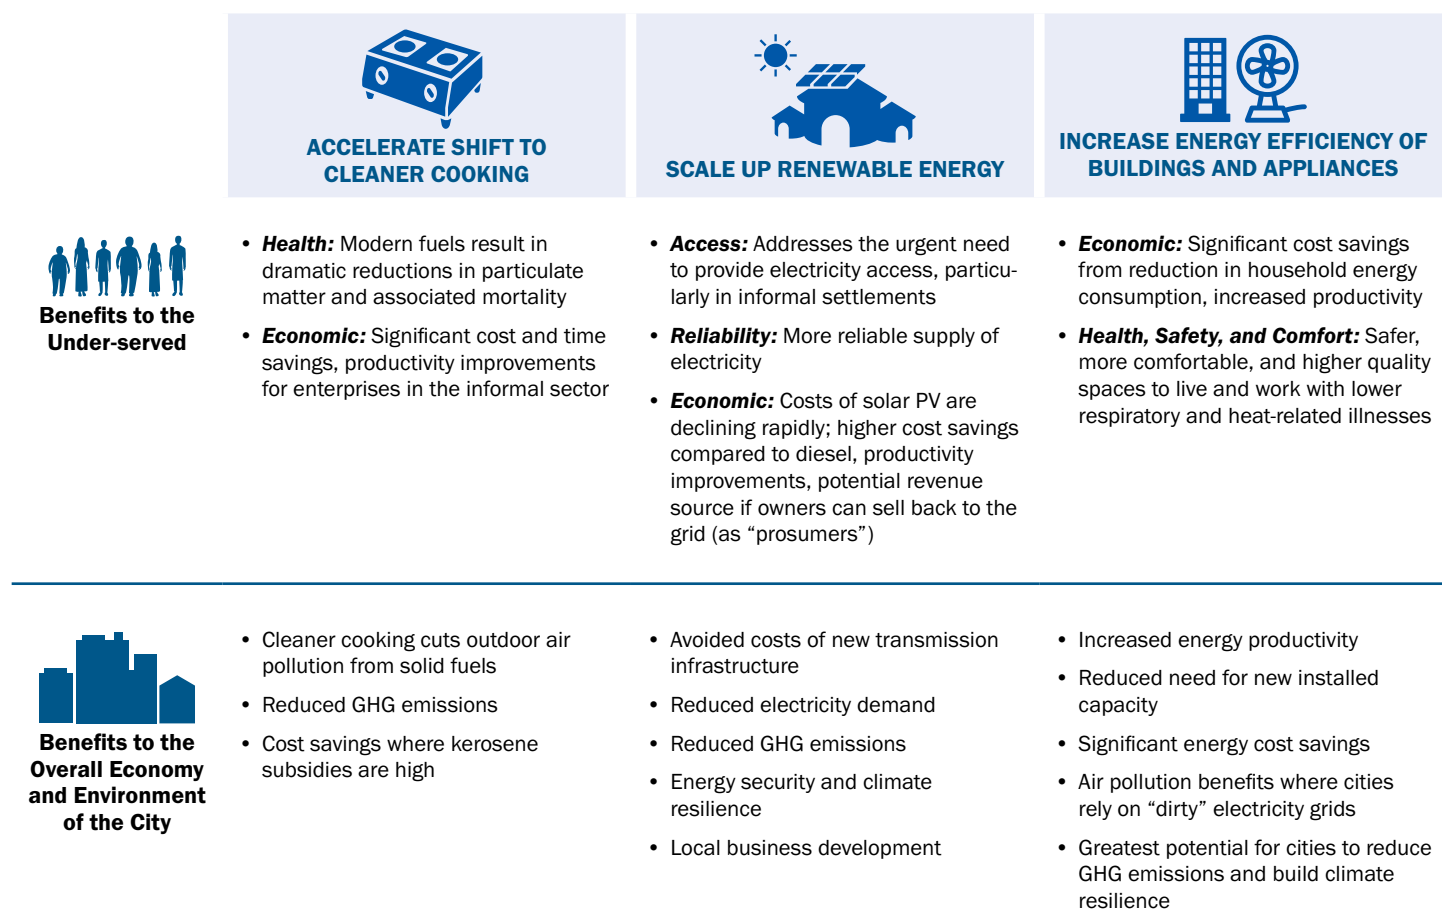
|  | ACCELERATE SHIFT TO CLEANER COOKING | SCALE UP RENEWABLE ENERGY | INCREASE ENERGY EFFICIENCY OF BUILDINGS AND APPLIANCES |
|---|---|---|---|
| Benefits to the Under-served | • ***Health:*** Modern fuels result in dramatic reductions in particulate matter and associated mortality<br>• ***Economic:*** Significant cost and time savings, productivity improvements for enterprises in the informal sector | • ***Access:*** Addresses the urgent need to provide electricity access, particularly in informal settlements<br>• ***Reliability:*** More reliable supply of electricity<br>• ***Economic:*** Costs of solar PV are declining rapidly; higher cost savings compared to diesel, productivity improvements, potential revenue source if owners can sell back to the grid (as "prosumers") | • ***Economic:*** Significant cost savings from reduction in household energy consumption, increased productivity<br>• ***Health, Safety, and Comfort:*** Safer, more comfortable, and higher quality spaces to live and work with lower respiratory and heat-related illnesses |
| Benefits to the Overall Economy and Environment of the City | • Cleaner cooking cuts outdoor air pollution from solid fuels<br>• Reduced GHG emissions<br>• Cost savings where kerosene subsidies are high | • Avoided costs of new transmission infrastructure<br>• Reduced electricity demand<br>• Reduced GHG emissions<br>• Energy security and climate resilience<br>• Local business development | • Increased energy productivity<br>• Reduced need for new installed capacity<br>• Significant energy cost savings<br>• Air pollution benefits where cities rely on "dirty" electricity grids<br>• Greatest potential for cities to reduce GHG emissions and build climate resilience |